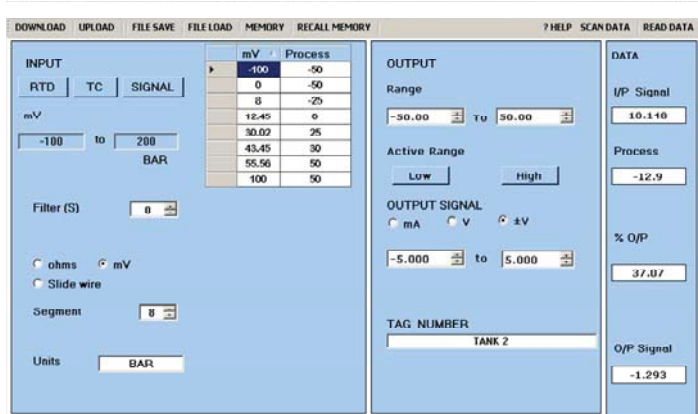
DOWNLOAD UPLOAD FILE SAVE FILE LOAD MEMORY RECALL MEMORY ? HELP SCAN DATA READ DATA

INPUT

RTD TC SIGNAL

mV

-100 to 200

BAR

| mV | Process |
|---|---|
| -100 | -50 |
| 0 | -50 |
| 8 | -25 |
| 12.45 | 0 |
| 30.02 | 25 |
| 43.45 | 30 |
| 55.56 | 50 |
| 100 | 50 |

Filter (S) 8

ohms mV

Slide wire

Segment 8

Units BAR

OUTPUT

Range

-50.00 TO 50.00

Active Range

Low High

OUTPUT SIGNAL

mA V ±V

-5.000 to 5.000

TAG NUMBER

TANK 2

DATA

I/P Signal

10.140

Process

-12.9

% O/P

37.07

O/P Signal

-1.293